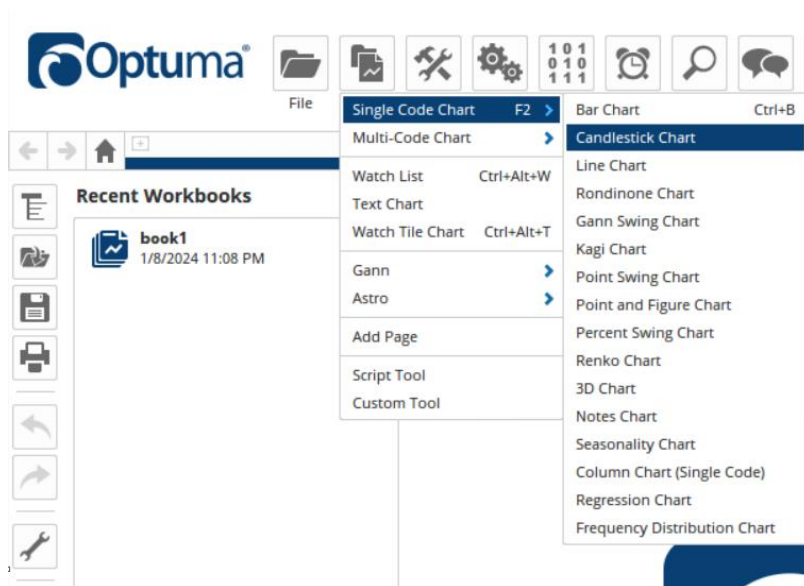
Optuma®

File

101
010
111

Single Code Chart F2
Multi-Code Chart

Watch List Ctrl+Alt+W
Text Chart
Watch Tile Chart Ctrl+Alt+T

Gann
Astro

Add Page

Script Tool
Custom Tool

Bar Chart Ctrl+B
Candlestick Chart
Line Chart
Rondinone Chart
Gann Swing Chart
Kagi Chart
Point Swing Chart
Point and Figure Chart
Percent Swing Chart
Renko Chart
3D Chart
Notes Chart
Seasonality Chart
Column Chart (Single Code)
Regression Chart
Frequency Distribution Chart

Recent Workbooks

book1
1/8/2024 11:08 PM